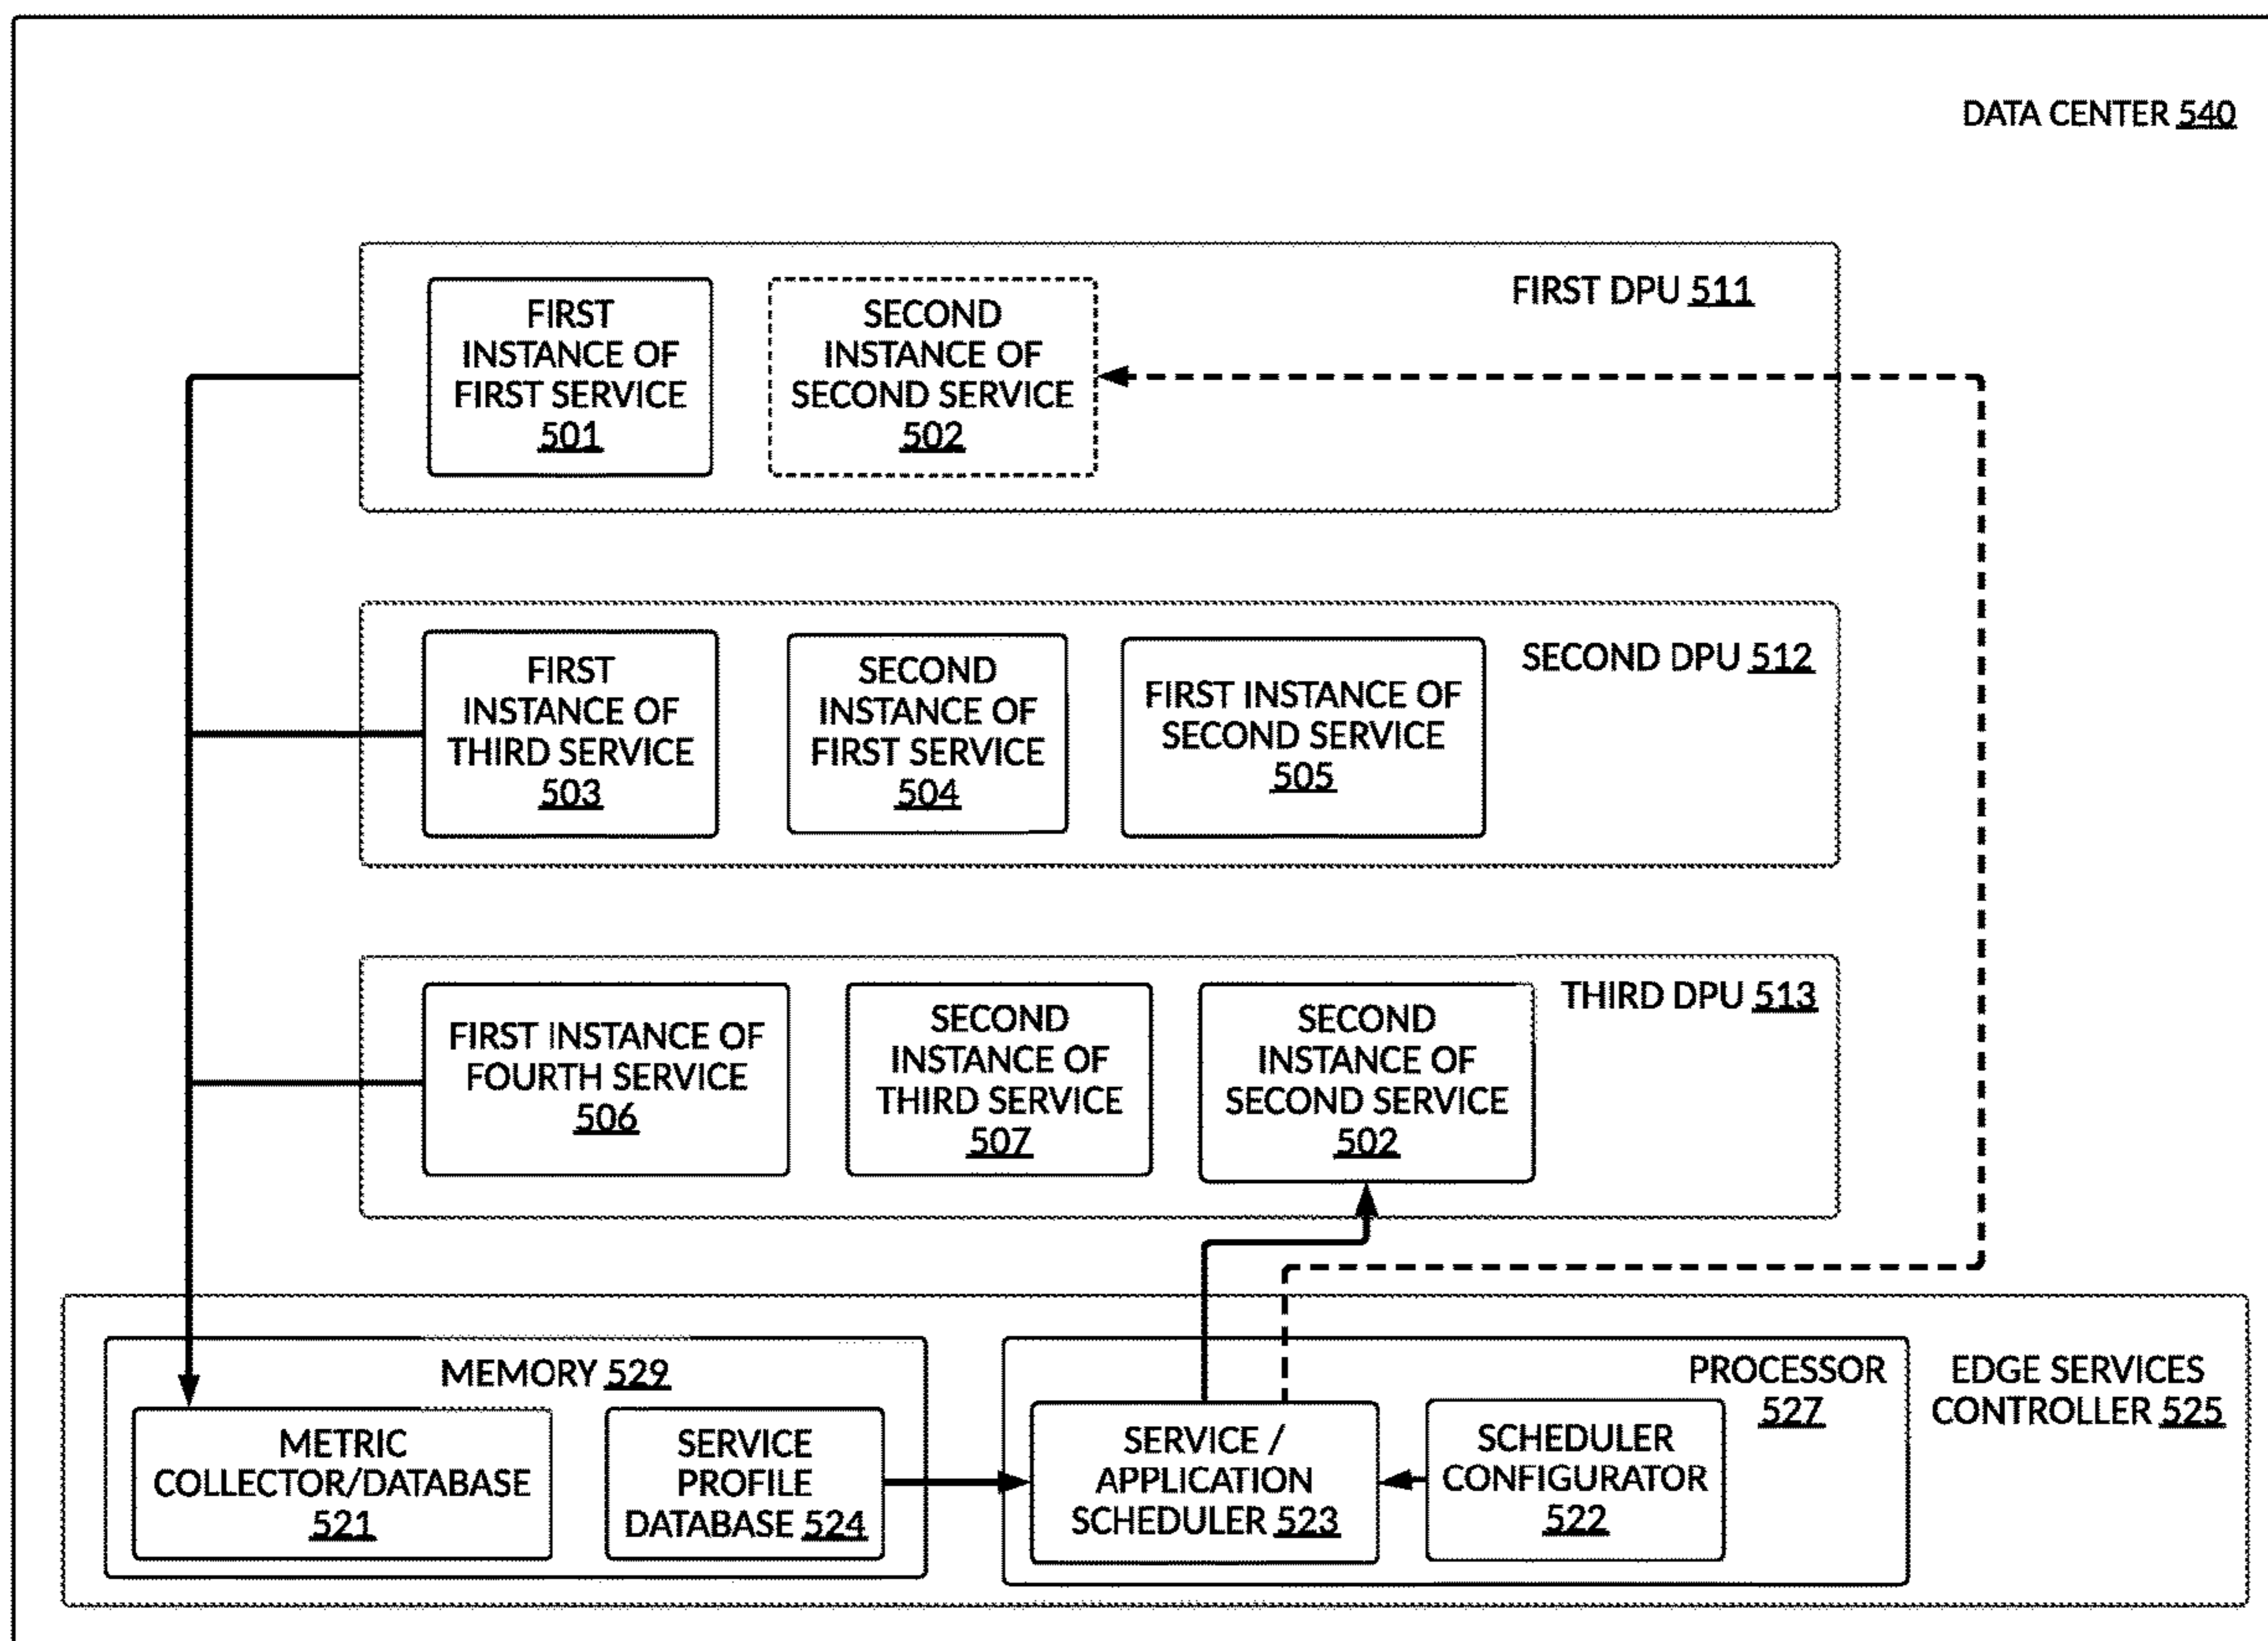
DATA CENTER 540

FIRST DPU 511

FIRST INSTANCE OF FIRST SERVICE 501

SECOND INSTANCE OF SECOND SERVICE 502

SECOND DPU 512

FIRST INSTANCE OF THIRD SERVICE 503

SECOND INSTANCE OF FIRST SERVICE 504

FIRST INSTANCE OF SECOND SERVICE 505

THIRD DPU 513

FIRST INSTANCE OF FOURTH SERVICE 506

SECOND INSTANCE OF THIRD SERVICE 507

SECOND INSTANCE OF SECOND SERVICE 502

MEMORY 529

METRIC COLLECTOR/DATABASE 521

SERVICE PROFILE DATABASE 524

PROCESSOR 527

SERVICE / APPLICATION SCHEDULER 523

SCHEDULER CONFIGURATOR 522

EDGE SERVICES CONTROLLER 525